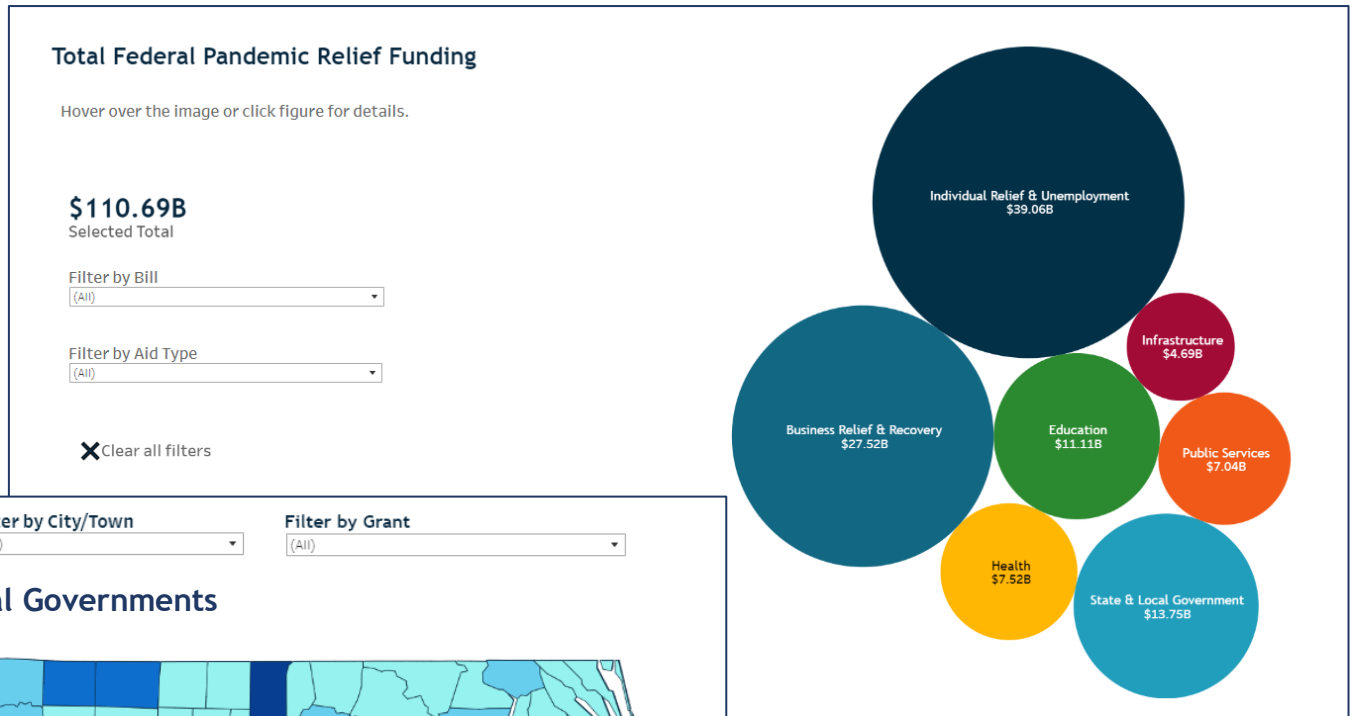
Total Federal Pandemic Relief Funding

Hover over the image or click figure for details.

$110.69B
Selected Total

Filter by Bill
(All)

Filter by Aid Type
(All)

Clear all filters

Individual Relief & Unemployment
$39.06B

Infrastructure
$4.69B

Business Relief & Recovery
$27.52B

Education
$11.11B

Public Services
$7.04B

Health
$7.52B

State & Local Government
$13.75B

er by City/Town
)

Filter by Grant
(All)

al Governments